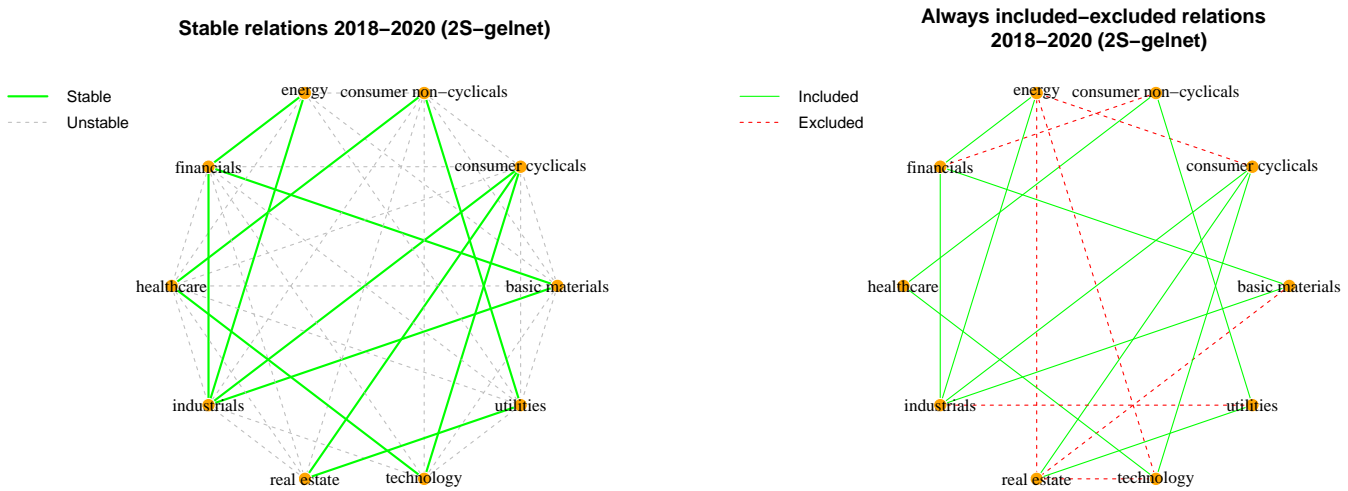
Stable relations 2018–2020 (2S–gelnet)

Stable
Unstable

energy
consumer non–cyclicals
financials
consumer cyclicals
healthcare
basic materials
industrials
utilities
real estate
technology

Always included–excluded relations 2018–2020 (2S–gelnet)

Included
Excluded

energy
consumer non–cyclicals
financials
consumer cyclicals
healthcare
basic materials
industrials
utilities
real estate
technology